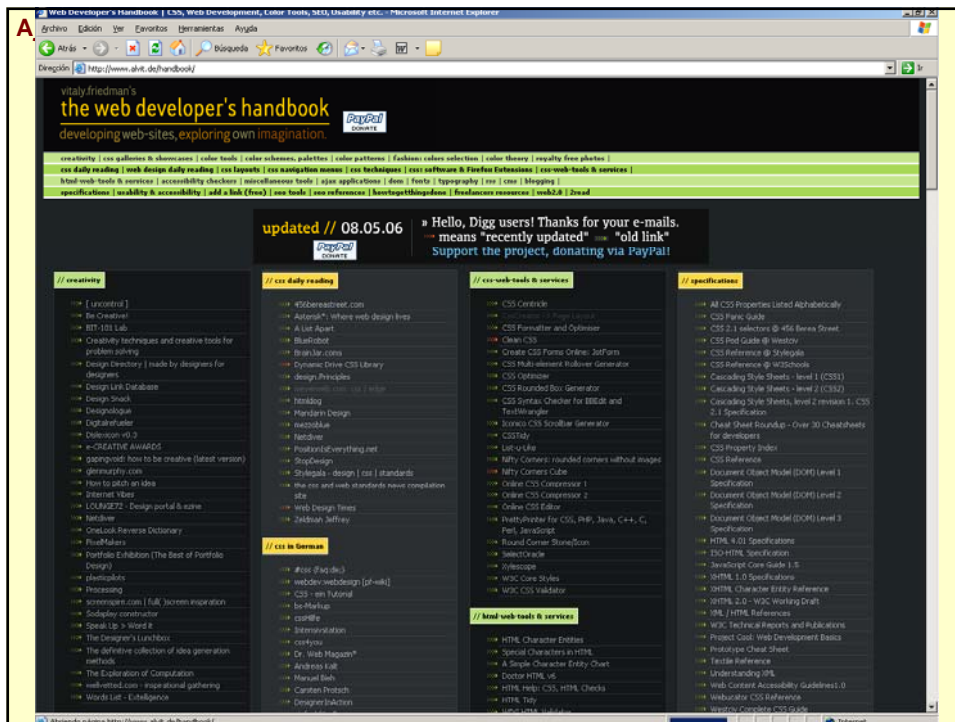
A

Web Developer's Handbook | CSS, Web Development, Color Tools, SEO, Usability etc. - Microsoft Internet Explorer

Archivo Edición Ver Favoritos Herramientas Ayuda

Atrás Búsqueda Favoritos

Dirección http://www.alvit.de/handbook/

vitaly friedman's
the web developer's handbook
developing web-sites, exploring own imagination.

PayPal DONATE

creativity | css galleries & showcases | color tools | color schemes, palettes | color patterns | fashion: colors selection | color theory | royalty free photos |
css daily reading | web design daily reading | css layouts | css navigation menus | css techniques | css: software & Firefox Extensions | css-web-tools & services |
html-web-tools & services | accessibility checkers | miscellaneous tools | ajax applications | dom | fonts | typography | rss | cms | blogging |
specifications | usability & accessibility | add a link (free) | seo tools | seo references | howtogetthingsdone | freelancers resources | web2.0 | 2read

updated // 08.05.06

» Hello, Digg users! Thanks for your e-mails.
means "recently updated" "old link"
Support the project, donating via PayPal!

// creativity
[ uncontrol ]
Be Creative!
BIT-101 Lab
Creativity techniques and creative tools for problem solving
Design Directory | made by designers for designers
Design Link Database
Design Snack
Designologue
Digitalreflueler
Dislexicon v0.2
e-CREATIVE AWARDS
gapingvoid: how to be creative (latest version)
glenmurphy.com
How to pitch an idea
Internet Vibes
LOUNGE72 - Design portal & ezine
Netdiver
OneLook Reverse Dictionary
PixelMakers
Portfolio Exhibition (The Best of Portfolio Design)
plasticpilots
Processing
screenspire.com | full\ screen inspiration
Sodaplay constructor
Speak Up > Word it
The Designer's Lunchbox
The definitive collection of idea generation methods
The Exploration of Computation
wellvetted.com - inspirational gathering
Words List - Extelligence

// css daily reading
456bereastreet.com
Asterisk*: Where web design lives
A List Apart
BlueRobot
BrainJar.com
Dynamic Drive CSS Library
design.Principles
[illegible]
htmldog
Mandarin Design
mezzoblue
Netdiver
PositionIsEverything.net
StopDesign
Stylegala - design | css | standards
the css and web standards news compilation site
Web Design Times
Zeldman Jeffrey

// css in German
#css (faq.de)
webdev:webdesign [pf-wiki]
CSS - ein Tutorial
be-Markup
cssHilfe
Intensivstation
css4you
Dr. Web Magazin*
Andreas Kalt
Manuel Bieh
Carsten Protsch
DesignerInAction

// css-web-tools & services
CSS Centricle
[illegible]
CSS Formatter and Optimiser
Clean CSS
Create CSS Forms Online: JotForm
CSS Multi-element Rollover Generator
CSS Optimizer
CSS Rounded Box Generator
CSS Syntax Checker for BBEdit and TextWrangler
Iconico CSS Scrollbar Generator
CSSTidy
List-u-Like
Nifty Corners: rounded corners without images
Nifty Corners Cube
Online CSS Compressor 1
Online CSS Compressor 2
Online CSS Editor
PrettyPrinter for CSS, PHP, Java, C++, C, Perl, JavaScript
Round Corner Stone/Icon
SelectOracle
Xylescope
W3C Core Styles
W3C CSS Validator

// html-web-tools & services
HTML Character Entities
Special Characters in HTML
A Simple Character Entity Chart
Doctor HTML v6
HTML Help: CSS, HTML Checks
HTML Tidy

// specifications
All CSS Properties Listed Alphabetically
CSS Panic Guide
CSS 2.1 selectors @ 456 Berea Street
CSS Pod Guide @ Westciv
CSS Reference @ Stylegala
CSS Reference @ W3Schools
Cascading Style Sheets - level 1 (CSS1)
Cascading Style Sheets - level 2 (CSS2)
Cascading Style Sheets, level 2 revision 1. CSS 2.1 Specification
Cheat Sheet Roundup - Over 30 Cheatsheets for developers
CSS Property Index
CSS Reference
Document Object Model (DOM) Level 1 Specification
Document Object Model (DOM) Level 2 Specification
Document Object Model (DOM) Level 3 Specification
HTML 4.01 Specifications
ISO-HTML Specification
JavaScript Core Guide 1.5
XHTML 1.0 Specifications
XHTML Character Entity Reference
XHTML 2.0 - W3C Working Draft
XML / HTML References
W3C Technical Reports and Publications
Project Cool: Web Development Basics
Prototype Cheat Sheet
Textile Reference
Understanding XML
Web Content Accessibility Guidelines1.0
Webucator CSS Reference
Westciv Complete CSS Guide

Abriendo página http://www.alvit.de/handbook/...
Internet